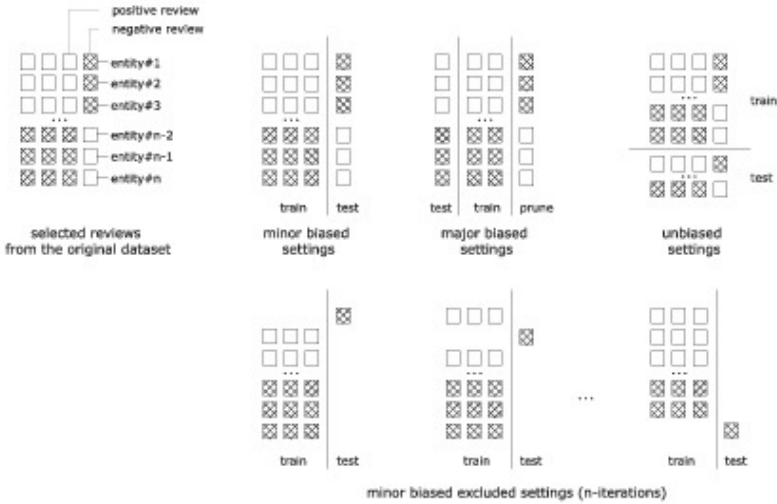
positive review
negative review

entity#1
entity#2
entity#3
...
entity#n-2
entity#n-1
entity#n

selected reviews from the original dataset

train test

minor biased settings

test train prune

major biased settings

train

test

unbiased settings

train test

train test

...

train test

minor biased excluded settings (n-iterations)